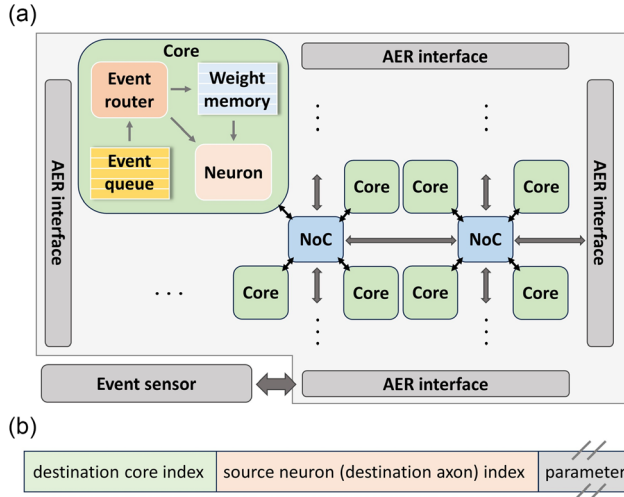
(a)

Core

Event router

Weight memory

Event queue

Neuron

AER interface

AER interface

AER interface

Core

Core

Core

NoC

NoC

. . .

Core

Core

Core

Core

Event sensor

AER interface

(b)

| destination core index | source neuron (destination axon) index | parameter |
|---|---|---|